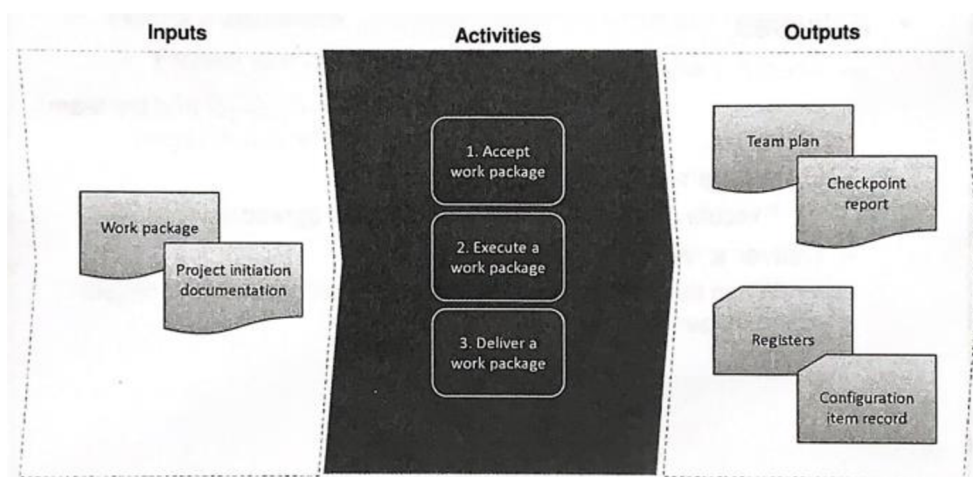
Inputs

Work package

Project initiation documentation

Activities

1. Accept work package

2. Execute a work package

3. Deliver a work package

Outputs

Team plan

Checkpoint report

Registers

Configuration item record